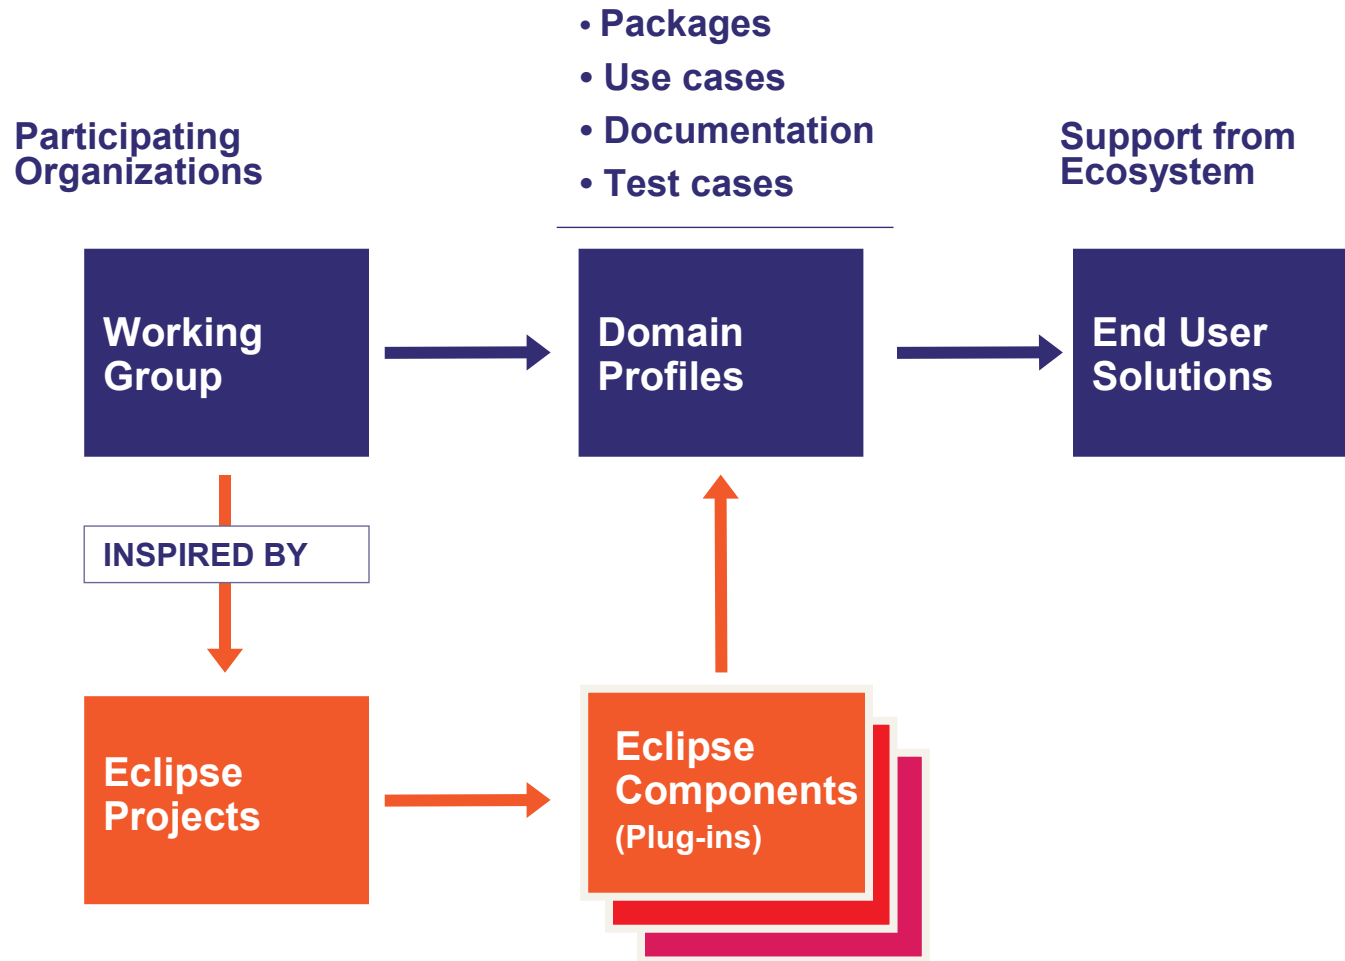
Participating Organizations

• Packages
• Use cases
• Documentation
• Test cases

Support from Ecosystem

Working Group

Domain Profiles

End User Solutions

INSPIRED BY

Eclipse Projects

Eclipse Components (Plug-ins)